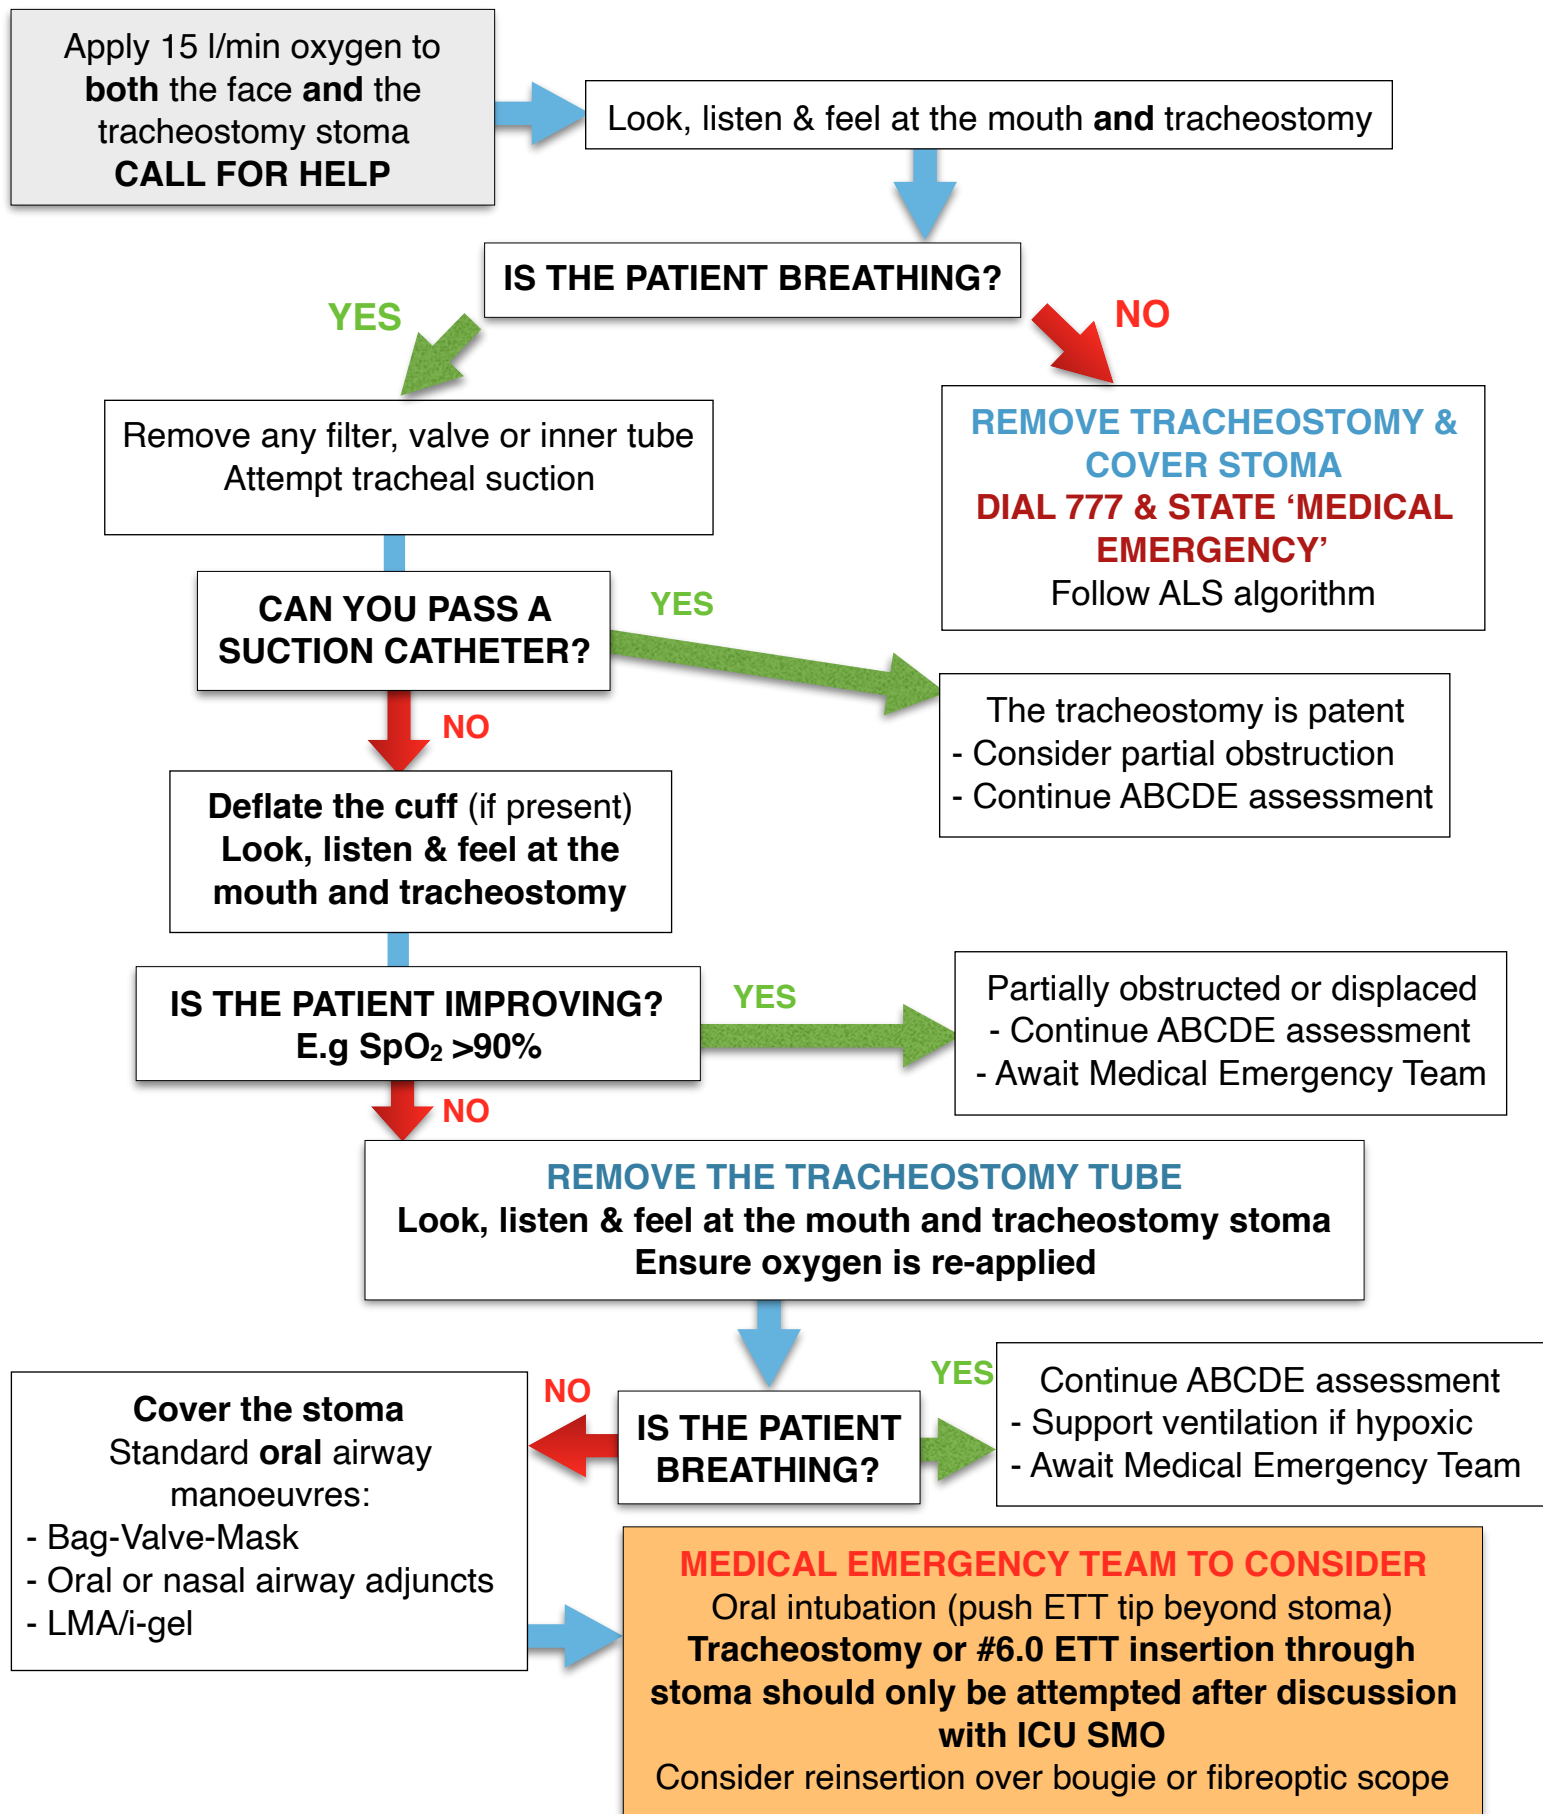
Apply 15 l/min oxygen to **both** the face **and** the tracheostomy stoma
**CALL FOR HELP**

Look, listen & feel at the mouth **and** tracheostomy

**IS THE PATIENT BREATHING?**

YES

NO

REMOVE TRACHEOSTOMY & COVER STOMA
DIAL 777 & STATE ‘MEDICAL EMERGENCY’
Follow ALS algorithm

Remove any filter, valve or inner tube
Attempt tracheal suction

**CAN YOU PASS A SUCTION CATHETER?**

YES

The tracheostomy is patent
- Consider partial obstruction
- Continue ABCDE assessment

NO

**Deflate the cuff** (if present)
**Look, listen & feel at the mouth and tracheostomy**

**IS THE PATIENT IMPROVING?**
**E.g $SpO_2$ >90%**

YES

Partially obstructed or displaced
- Continue ABCDE assessment
- Await Medical Emergency Team

NO

REMOVE THE TRACHEOSTOMY TUBE
**Look, listen & feel at the mouth and tracheostomy stoma**
**Ensure oxygen is re-applied**

NO

**Cover the stoma**
Standard **oral** airway manoeuvres:
- Bag-Valve-Mask
- Oral or nasal airway adjuncts
- LMA/i-gel

**IS THE PATIENT BREATHING?**

YES

Continue ABCDE assessment
- Support ventilation if hypoxic
- Await Medical Emergency Team

MEDICAL EMERGENCY TEAM TO CONSIDER
Oral intubation (push ETT tip beyond stoma)
**Tracheostomy or #6.0 ETT insertion through stoma should only be attempted after discussion with ICU SMO**
Consider reinsertion over bougie or fibreoptic scope